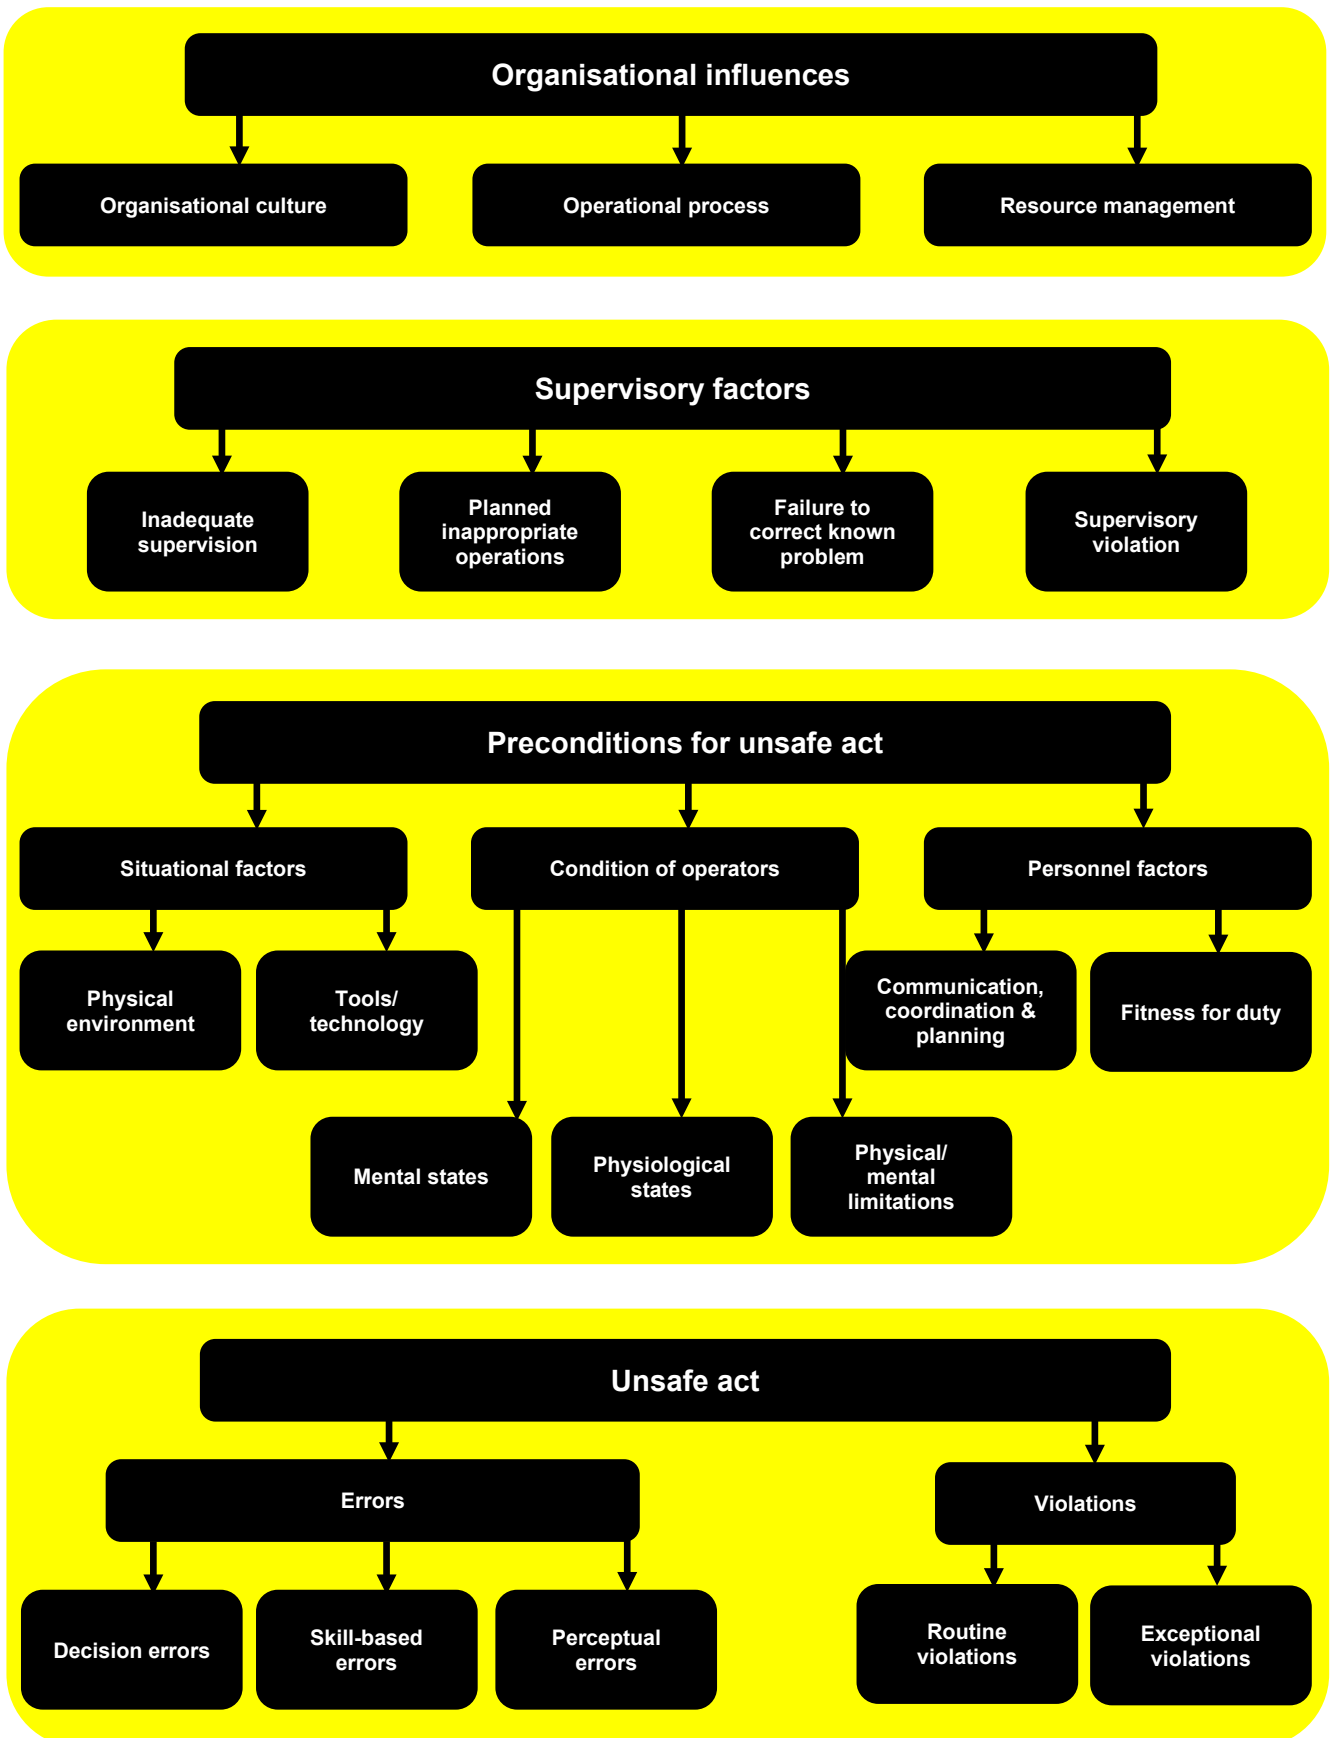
Organisational influences

Organisational culture

Operational process

Resource management

Supervisory factors

Inadequate supervision

Planned inappropriate operations

Failure to correct known problem

Supervisory violation

Preconditions for unsafe act

Situational factors

Condition of operators

Personnel factors

Physical environment

Tools/ technology

Communication, coordination & planning

Fitness for duty

Mental states

Physiological states

Physical/ mental limitations

Unsafe act

Errors

Violations

Decision errors

Skill-based errors

Perceptual errors

Routine violations

Exceptional violations